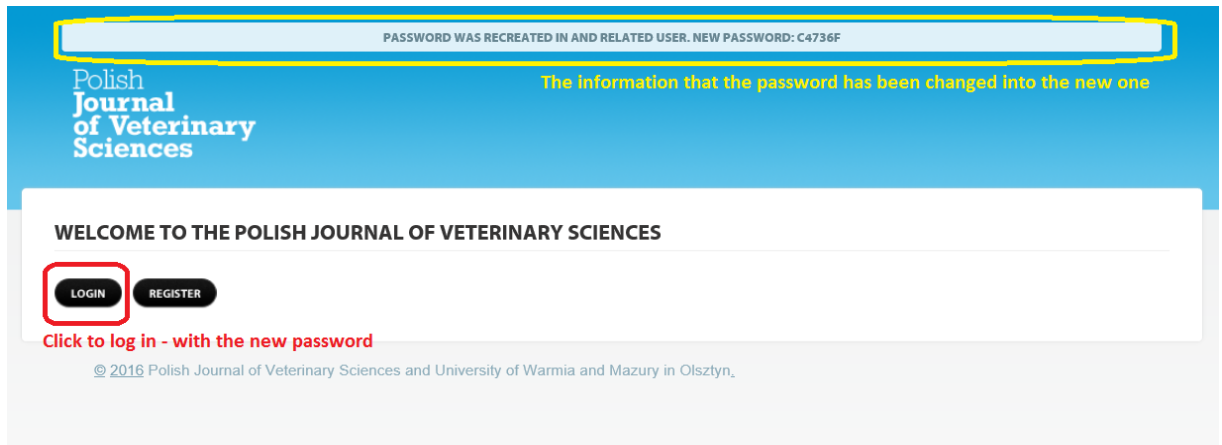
PASSWORD WAS RECREATED IN AND RELATED USER. NEW PASSWORD: C4736F

Polish Journal of Veterinary Sciences

The information that the password has been changed into the new one

WELCOME TO THE POLISH JOURNAL OF VETERINARY SCIENCES

LOGIN

REGISTER

Click to log in - with the new password

© 2016 Polish Journal of Veterinary Sciences and University of Warmia and Mazury in Olsztyn.